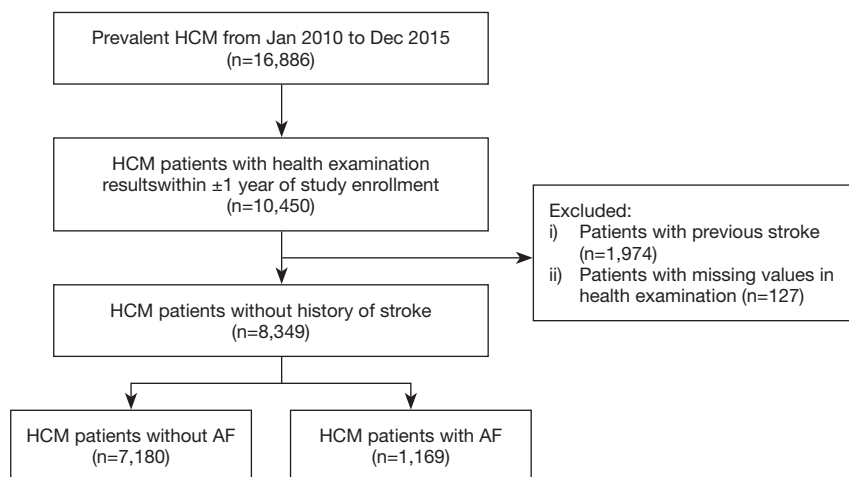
Prevalent HCM from Jan 2010 to Dec 2015
(n=16,886)

HCM patients with health examination resultswithin ±1 year of study enrollment
(n=10,450)

Excluded:
i) Patients with previous stroke (n=1,974)
ii) Patients with missing values in health examination (n=127)

HCM patients without history of stroke
(n=8,349)

HCM patients without AF
(n=7,180)

HCM patients with AF
(n=1,169)